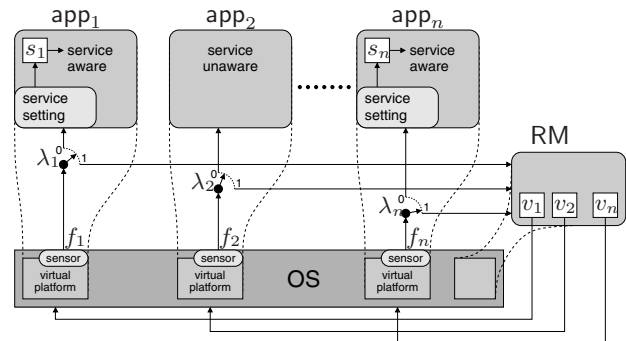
app$_1$

$s_1$ service aware

service setting

app$_2$

service unaware

app$_n$

$s_n$ service aware

service setting

RM

$\lambda_1$ 0 1

$\lambda_2$ 0 1

$\lambda_n$ 0 1

$v_1$ $v_2$ $v_n$

$f_1$ $f_2$ $f_n$

sensor virtual platform

sensor virtual platform

OS

sensor virtual platform